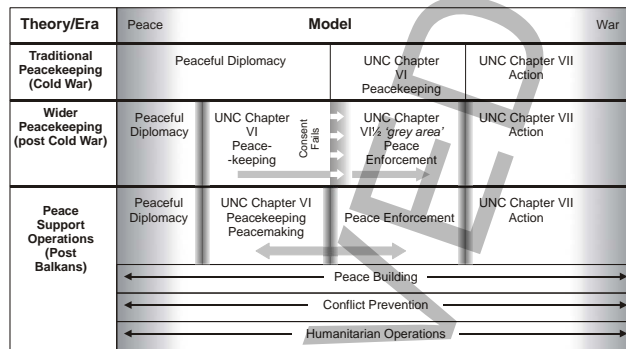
| Theory/Era | Peace | Model | War |
|---|---|---|---|
| Traditional Peacekeeping (Cold War) | Peaceful Diplomacy | UNC Chapter VI Peacekeeping | UNC Chapter VII Action |
| Wider Peacekeeping (post Cold War) | Peaceful Diplomacy / UNC Chapter VI Peace--keeping / Consent Fails | UNC Chapter VI½ *'grey area'* Peace Enforcement | UNC Chapter VII Action |
| Peace Support Operations (Post Balkans) | Peaceful Diplomacy / UNC Chapter VI Peacekeeping Peacemaking | Peace Enforcement | UNC Chapter VII Action |
| | Peace Building | | |
| | Conflict Prevention | | |
| | Humanitarian Operations | | |